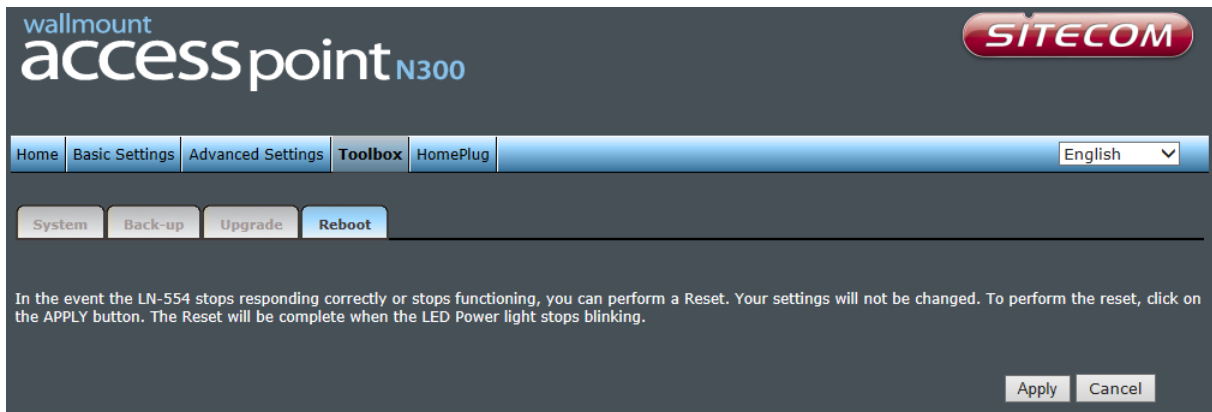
wallmount
accesspoint N300

SITECOM

Home | Basic Settings | Advanced Settings | Toolbox | HomePlug

English

System | Back-up | Upgrade | Reboot

In the event the LN-554 stops responding correctly or stops functioning, you can perform a Reset. Your settings will not be changed. To perform the reset, click on the APPLY button. The Reset will be complete when the LED Power light stops blinking.

Apply Cancel